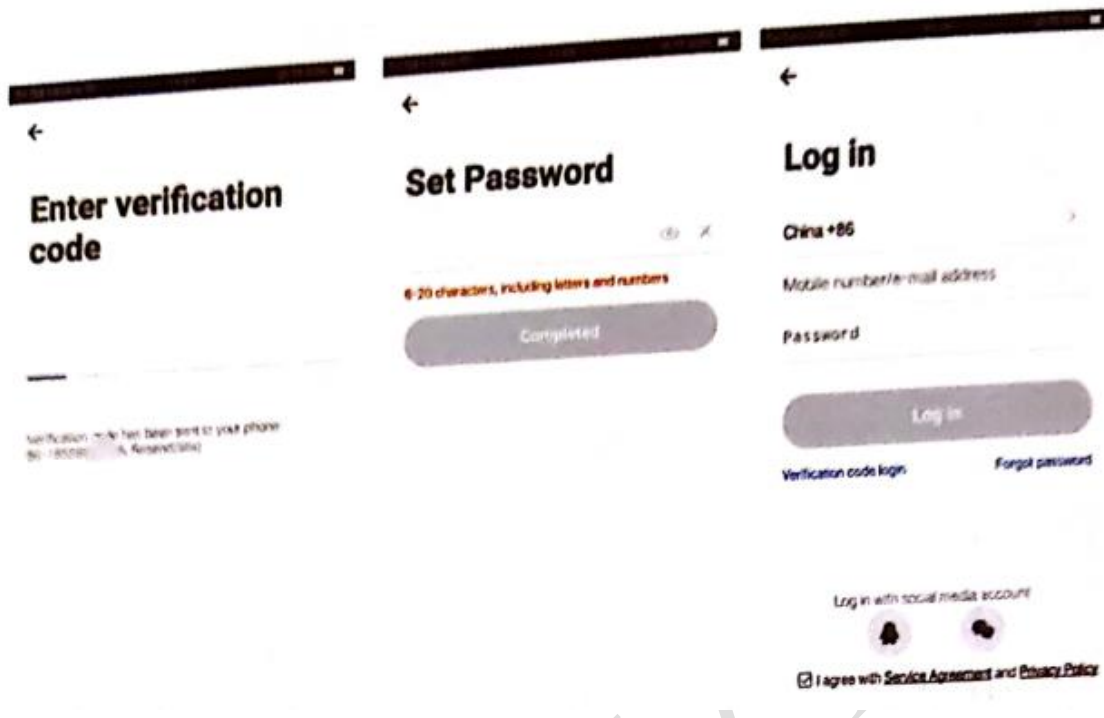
←

Enter verification code

Verification code has been sent to your phone 86-185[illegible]5, Resend(59s)

←

Set Password

6-20 characters, including letters and numbers

Completed

←

Log in

China +86

Mobile number/e-mail address

Password

Log in

Verification code login

Forgot password

Log in with social media account

☑ I agree with Service Agreement and Privacy Policy